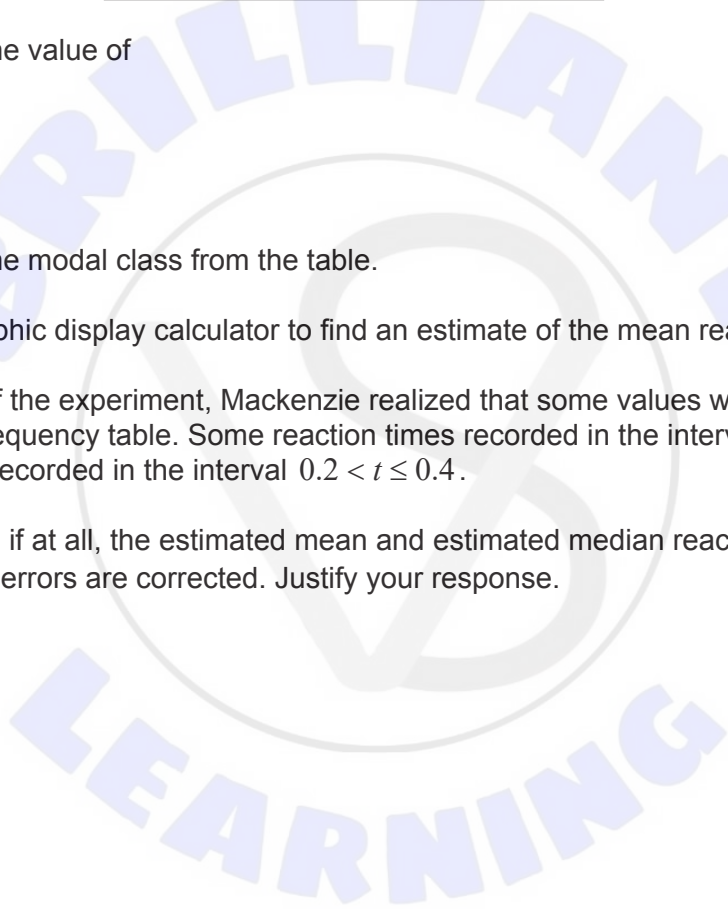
ne value of

ne modal class from the table.

phic display calculator to find an estimate of the mean rea

f the experiment, Mackenzie realized that some values w
equency table. Some reaction times recorded in the interv
recorded in the interval $0.2 < t \leq 0.4$.

if at all, the estimated mean and estimated median reac
errors are corrected. Justify your response.

BRILLIANT

LEARNING